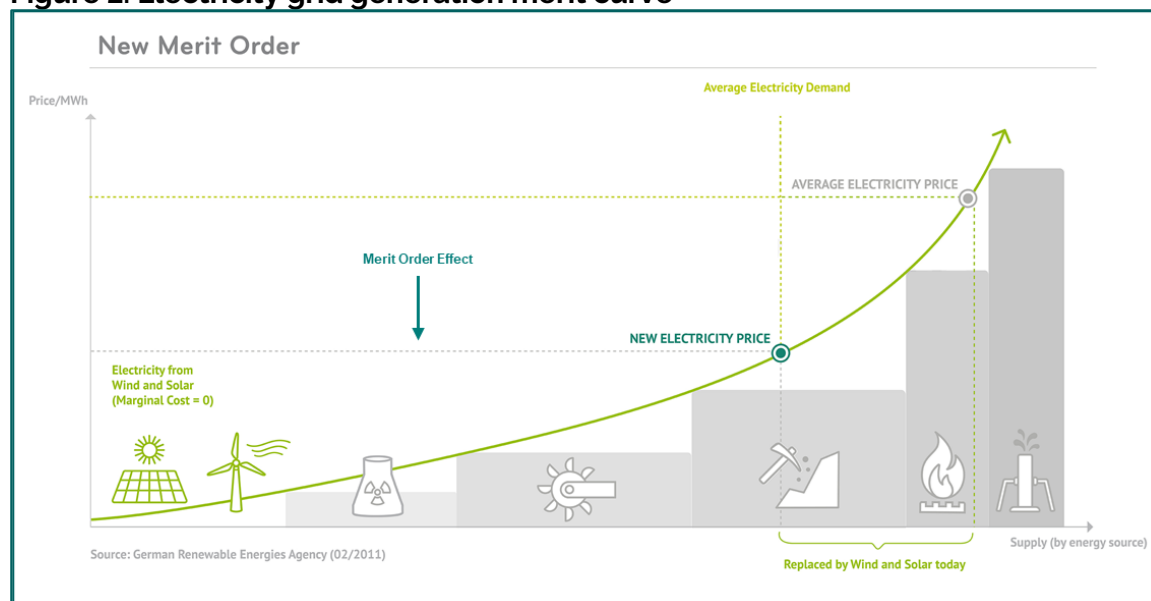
Figure 2. Electricity grid generation merit curve

New Merit Order

Price/MWh

Average Electricity Demand

AVERAGE ELECTRICITY PRICE

Merit Order Effect

NEW ELECTRICITY PRICE

Electricity from Wind and Solar (Marginal Cost = 0)

Supply (by energy source)

Source: German Renewable Energies Agency (02/2011)

Replaced by Wind and Solar today